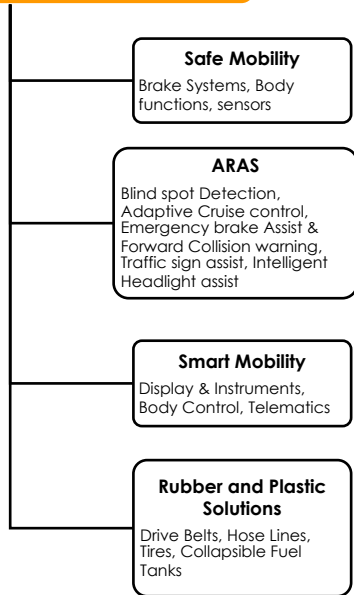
Safe Mobility

Brake Systems, Body functions, sensors

ARAS

Blind spot Detection, Adaptive Cruise control, Emergency brake Assist & Forward Collision warning, Traffic sign assist, Intelligent Headlight assist

Smart Mobility

Display & Instruments, Body Control, Telematics

Rubber and Plastic Solutions

Drive Belts, Hose Lines, Tires, Collapsible Fuel Tanks